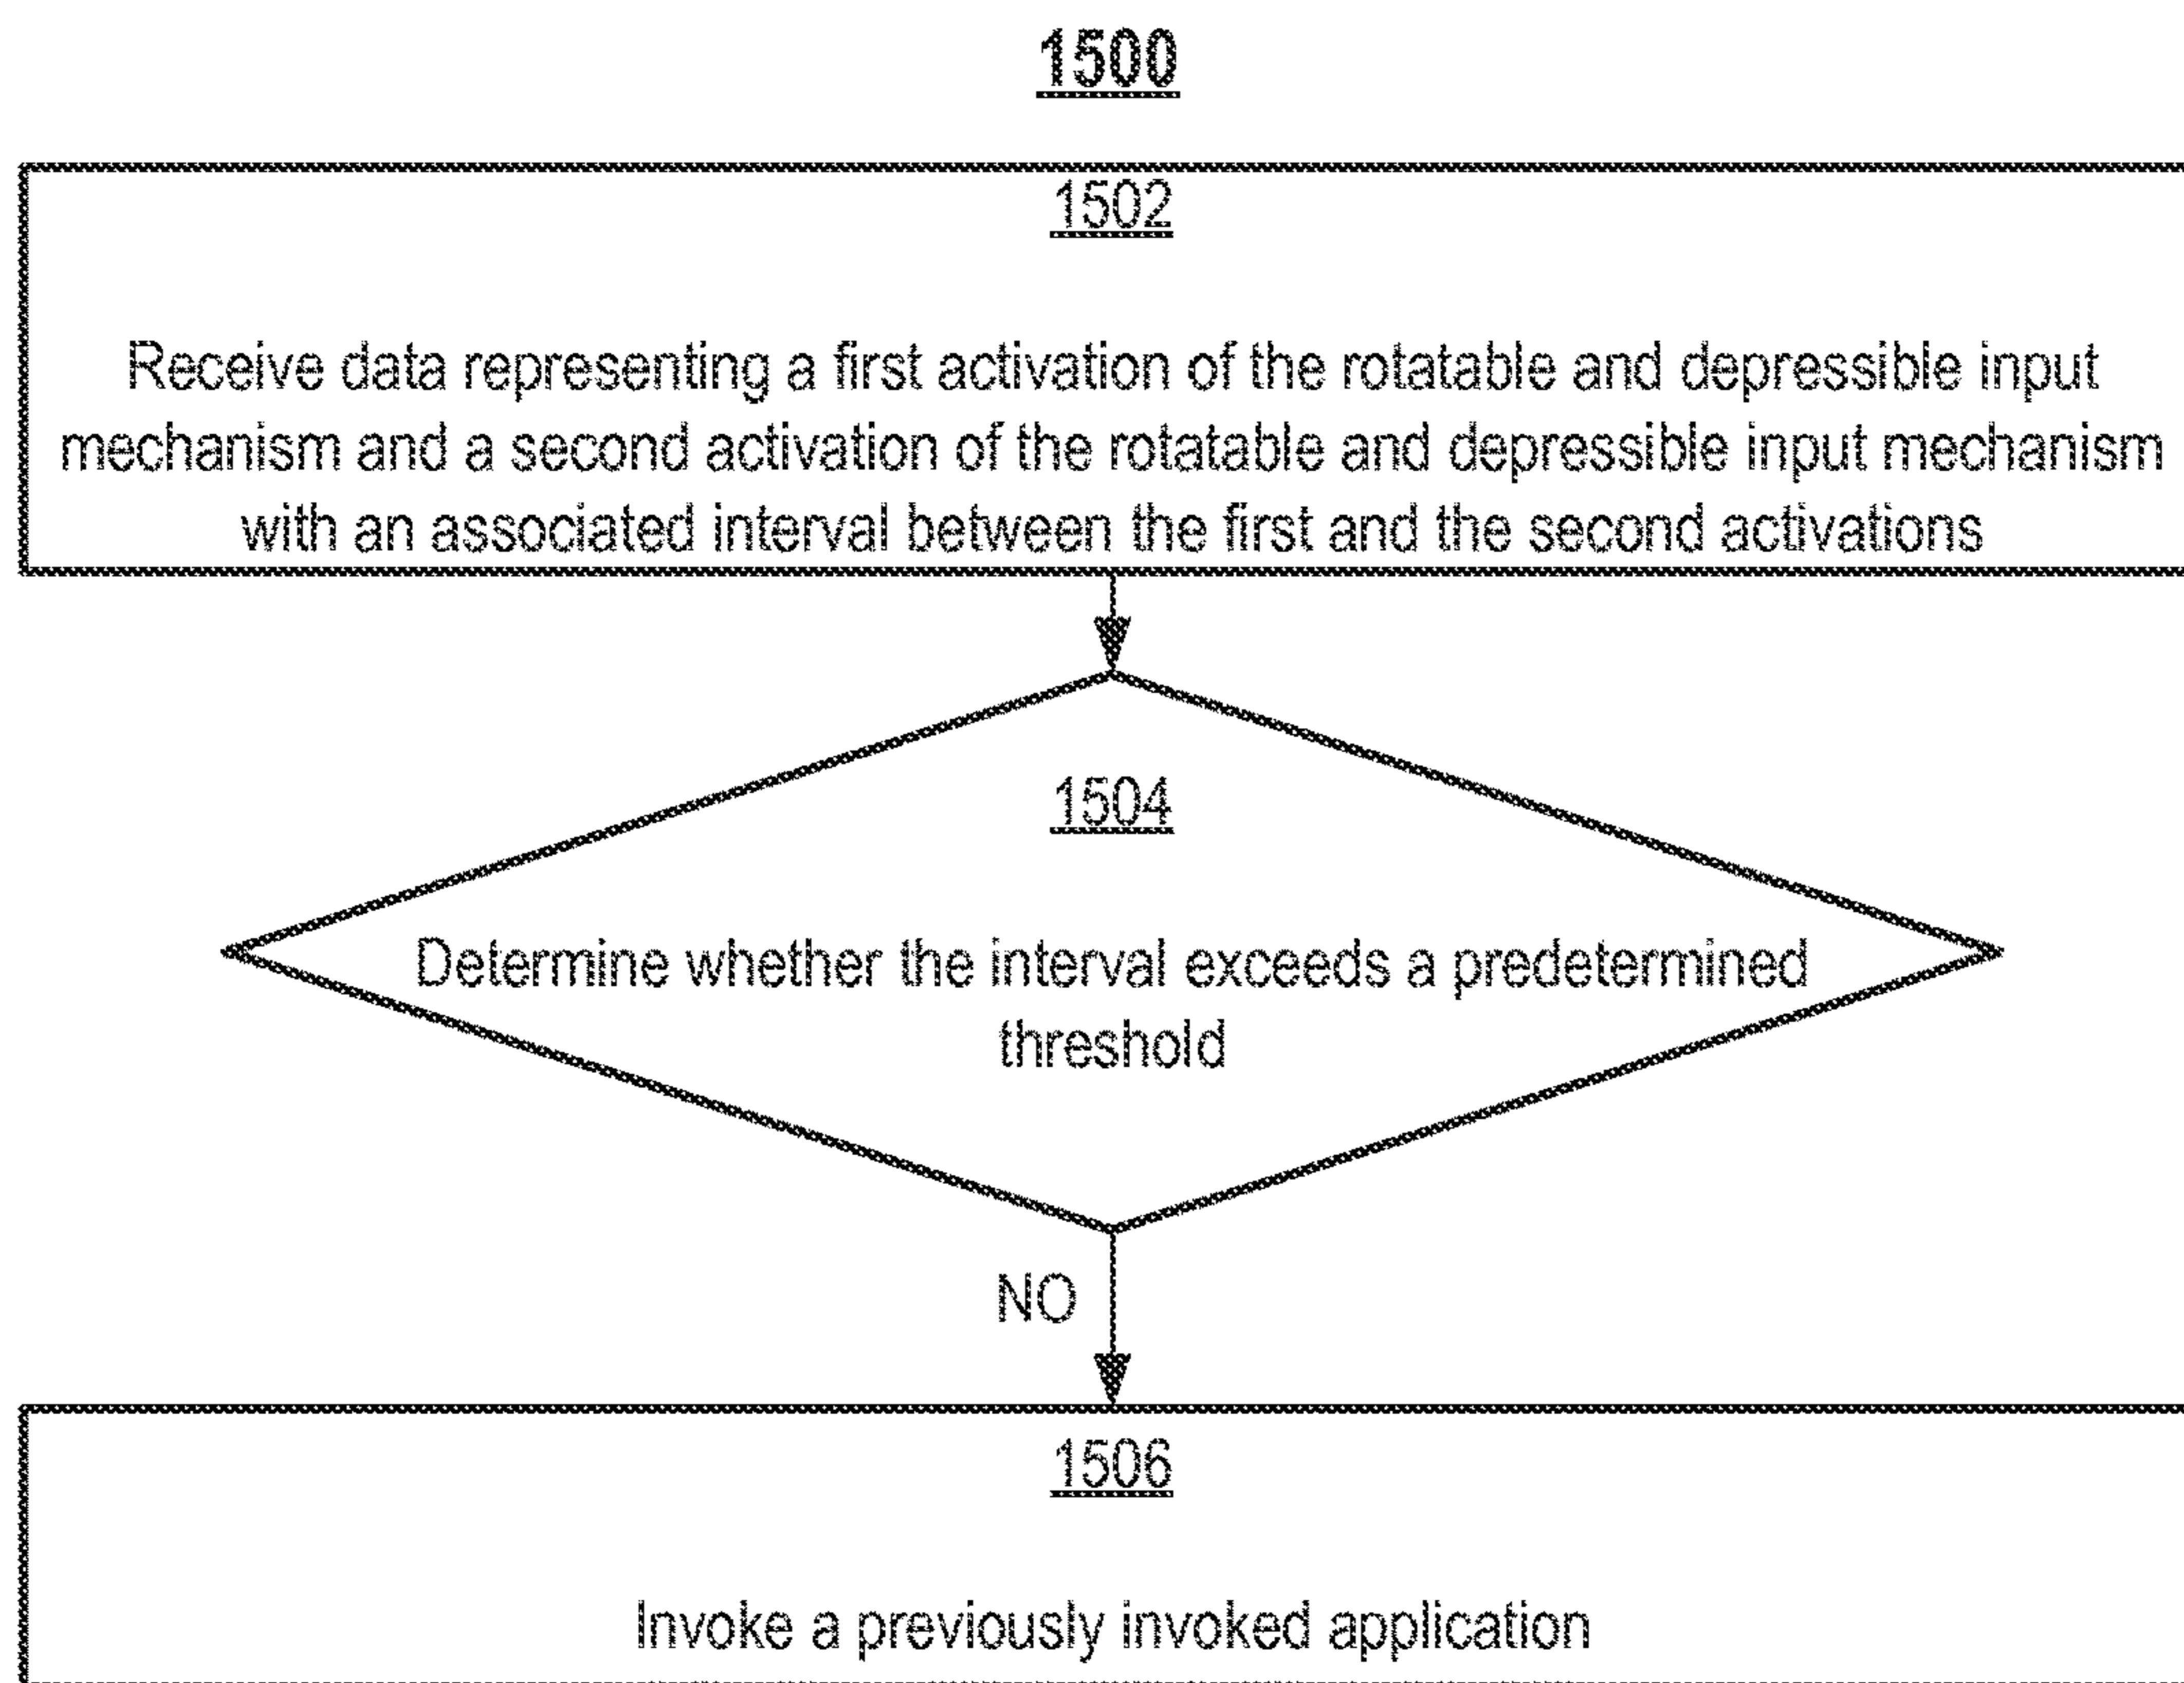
1500

1502

Receive data representing a first activation of the rotatable and depressible input mechanism and a second activation of the rotatable and depressible input mechanism with an associated interval between the first and the second activations

1504

Determine whether the interval exceeds a predetermined threshold

NO

1506

Invoke a previously invoked application